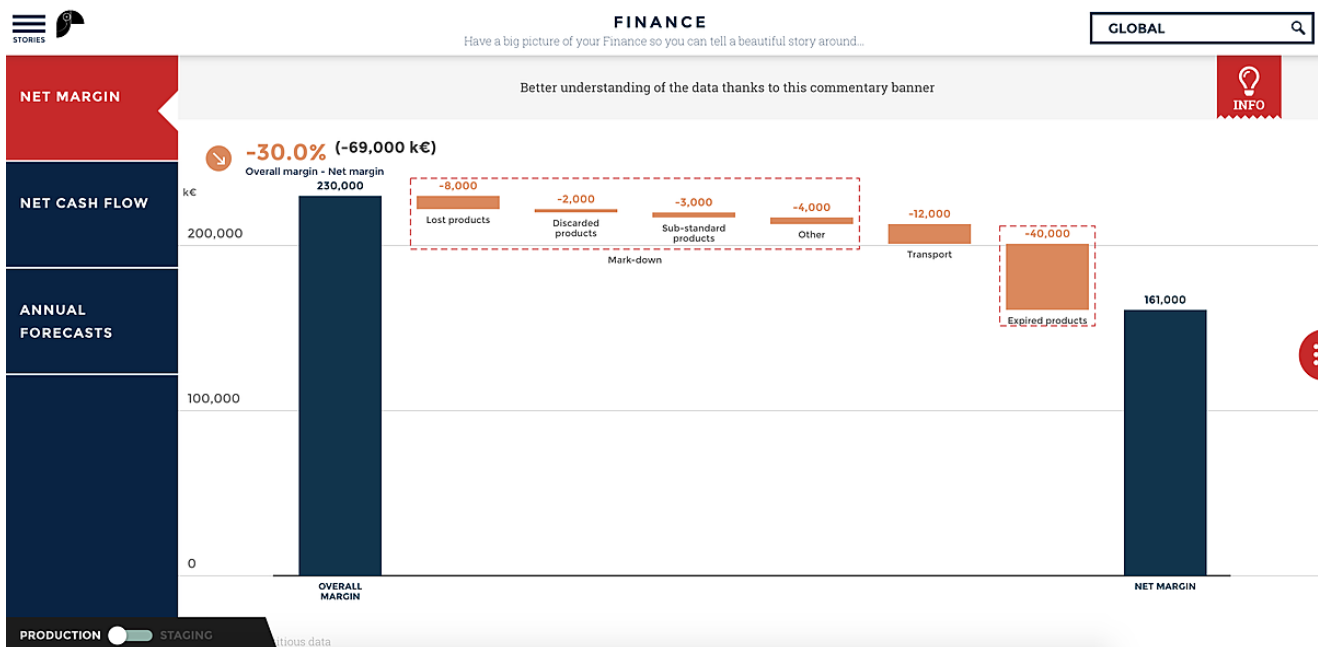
STORIES

FINANCE

Have a big picture of your Finance so you can tell a beautiful story around...

GLOBAL

NET MARGIN

NET CASH FLOW

ANNUAL FORECASTS

Better understanding of the data thanks to this commentary banner

INFO

-30.0% (-69,000 k€)

Overall margin - Net margin

k€

200,000

100,000

0

230,000

OVERALL MARGIN

-8,000

Lost products

-2,000

Discarded products

-3,000

Sub-standard products

-4,000

Other

Mark-down

-12,000

Transport

-40,000

Expired products

161,000

NET MARGIN

PRODUCTION

STAGING

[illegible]itious data